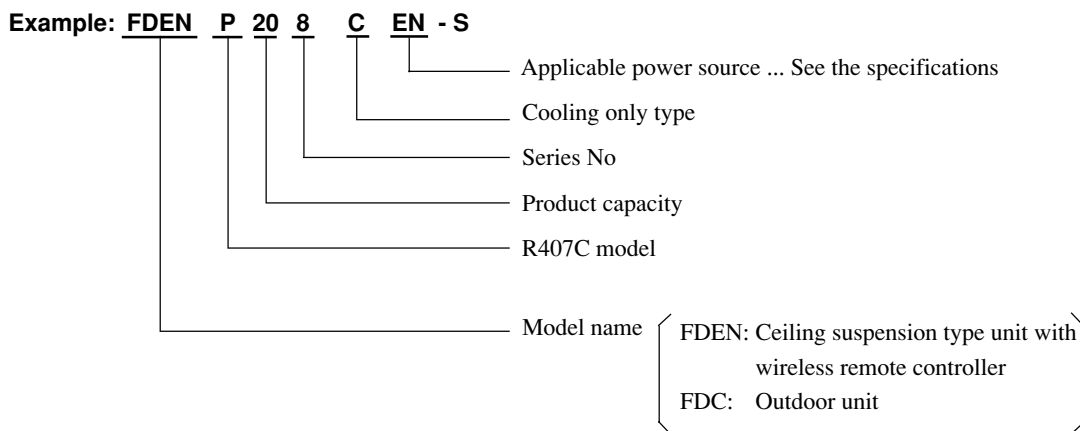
Example: FDEN P 20 8 C EN - S

Applicable power source ... See the specifications

Cooling only type

Series No

Product capacity

R407C model

Model name

FDEN: Ceiling suspension type unit with wireless remote controller

FDC: Outdoor unit